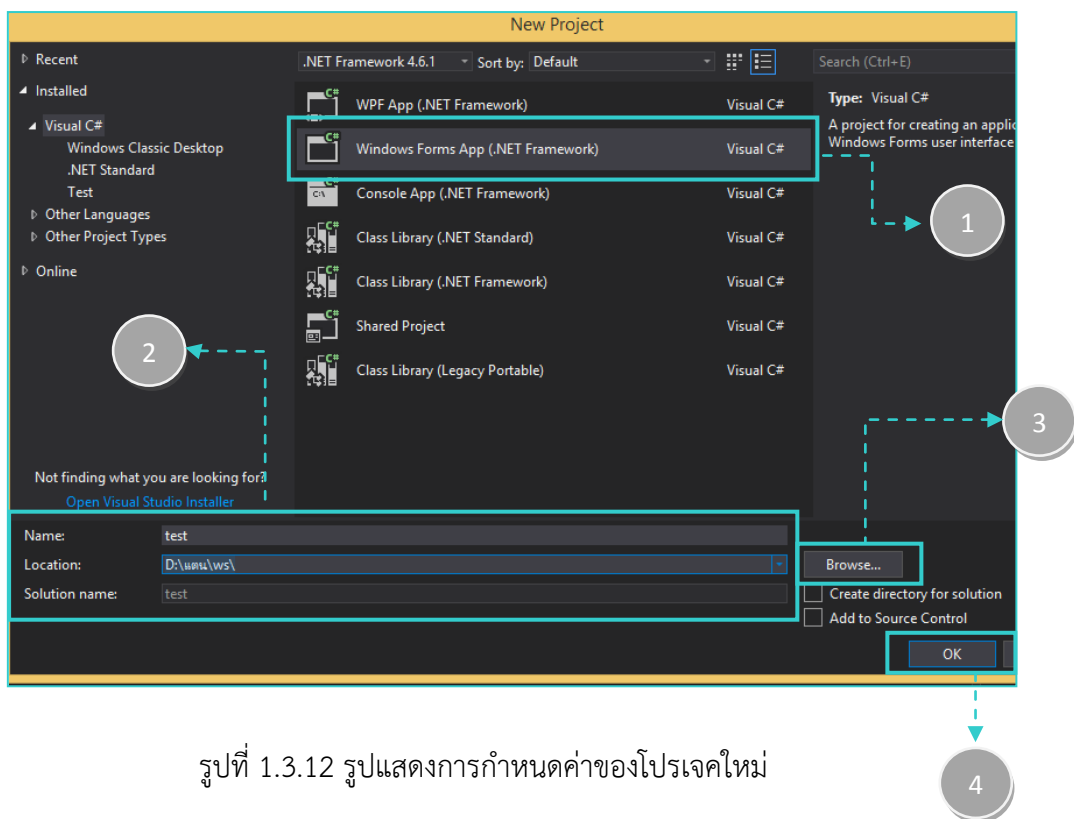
New Project

Recent
Installed
Visual C#
Windows Classic Desktop
.NET Standard
Test
Other Languages
Other Project Types
Online

.NET Framework 4.6.1
Sort by: Default
Search (Ctrl+E)

WPF App (.NET Framework) Visual C#
Windows Forms App (.NET Framework) Visual C#
Console App (.NET Framework) Visual C#
Class Library (.NET Standard) Visual C#
Class Library (.NET Framework) Visual C#
Shared Project Visual C#
Class Library (Legacy Portable) Visual C#

Type: Visual C#
A project for creating an applic
Windows Forms user interface

1
2
3

Not finding what you are looking for?
Open Visual Studio Installer

Name: test
Location: D:\แตน\ws\
Solution name: test
Browse...
Create directory for solution
Add to Source Control
OK

4

รูปที่ 1.3.12 รูปแสดงการกำหนดค่าของโปรเจคใหม่